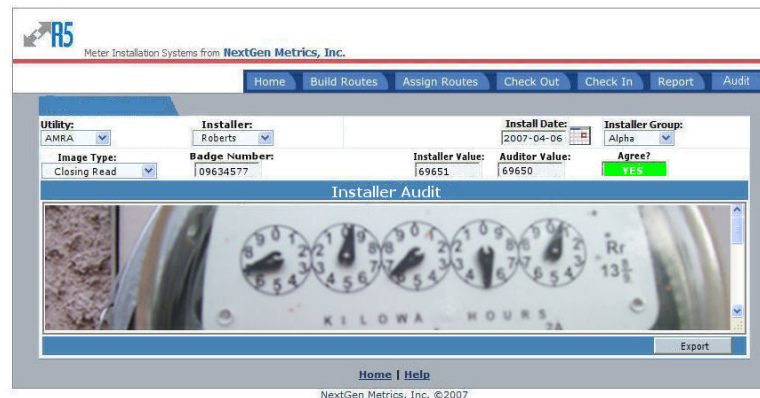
R5
Meter Installation Systems from NextGen Metrics, Inc.

Home | Build Routes | Assign Routes | Check Out | Check In | Report | Audit

Utility: AMRA
Installer: Roberts
Install Date: 2007-04-06
Installer Group: Alpha

Image Type: Closing Read
Badge Number: 09634577
Installer Value: 69651
Auditor Value: 69650
Agree? YES

Installer Audit

KILOWA HOURS
Rr
$13\frac{1}{3}$

Export

Home | Help

NextGen Metrics, Inc. ©2007